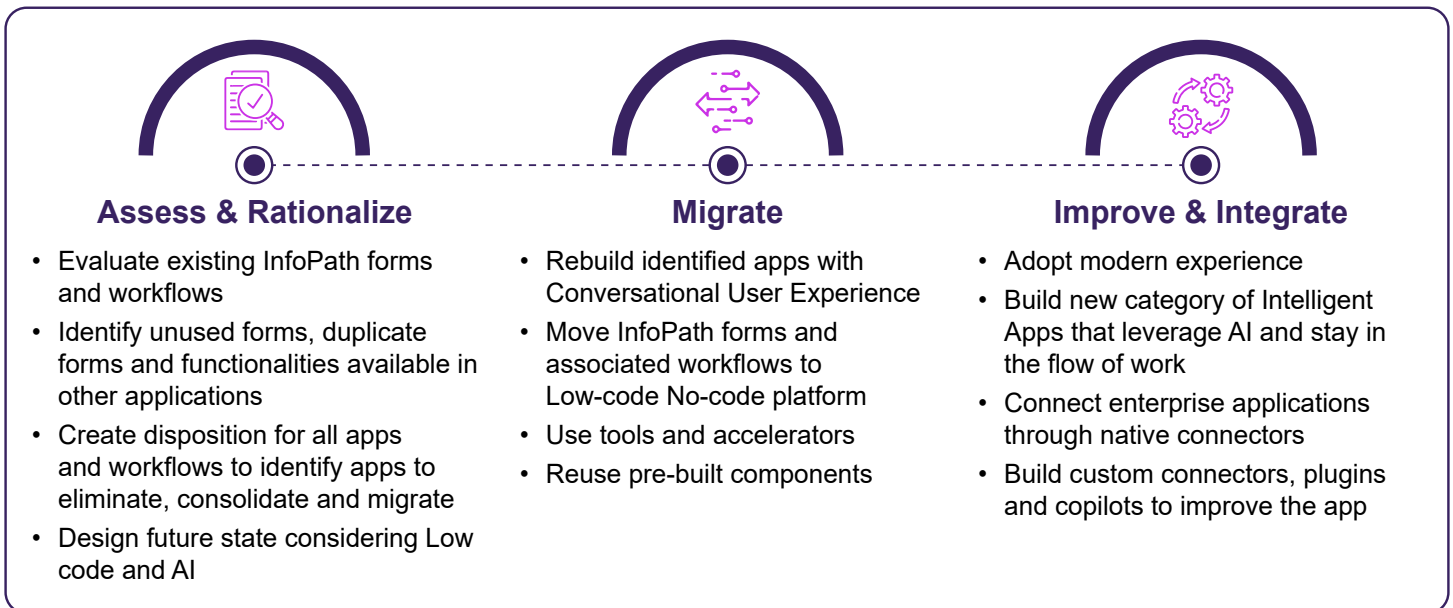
Assess & Rationalize

- Evaluate existing InfoPath forms and workflows
- Identify unused forms, duplicate forms and functionalities available in other applications
- Create disposition for all apps and workflows to identify apps to eliminate, consolidate and migrate
- Design future state considering Low code and AI

Migrate

- Rebuild identified apps with Conversational User Experience
- Move InfoPath forms and associated workflows to Low-code No-code platform
- Use tools and accelerators
- Reuse pre-built components

Improve & Integrate

- Adopt modern experience
- Build new category of Intelligent Apps that leverage AI and stay in the flow of work
- Connect enterprise applications through native connectors
- Build custom connectors, plugins and copilots to improve the app